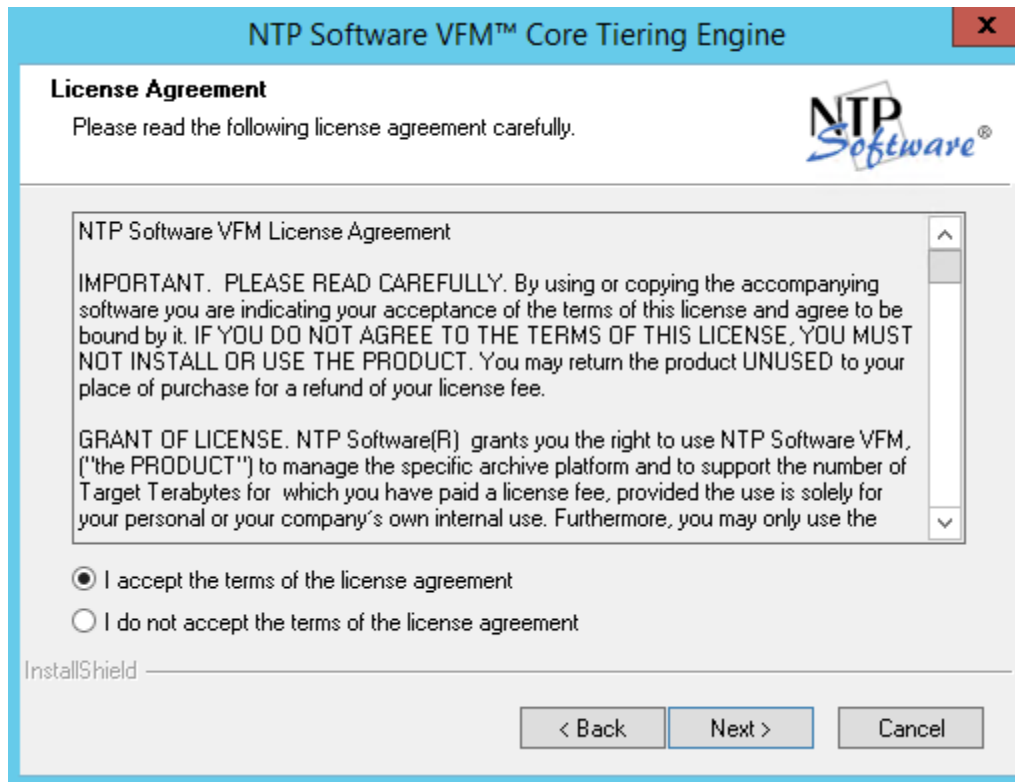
NTP Software VFM™ Core Tiering Engine

x

License Agreement

Please read the following license agreement carefully.

NTP Software®

NTP Software VFM License Agreement

IMPORTANT. PLEASE READ CAREFULLY. By using or copying the accompanying software you are indicating your acceptance of the terms of this license and agree to be bound by it. IF YOU DO NOT AGREE TO THE TERMS OF THIS LICENSE, YOU MUST NOT INSTALL OR USE THE PRODUCT. You may return the product UNUSED to your place of purchase for a refund of your license fee.

GRANT OF LICENSE. NTP Software(R) grants you the right to use NTP Software VFM, ("the PRODUCT") to manage the specific archive platform and to support the number of Target Terabytes for which you have paid a license fee, provided the use is solely for your personal or your company's own internal use. Furthermore, you may only use the

I accept the terms of the license agreement

I do not accept the terms of the license agreement

InstallShield

< Back

Next >

Cancel